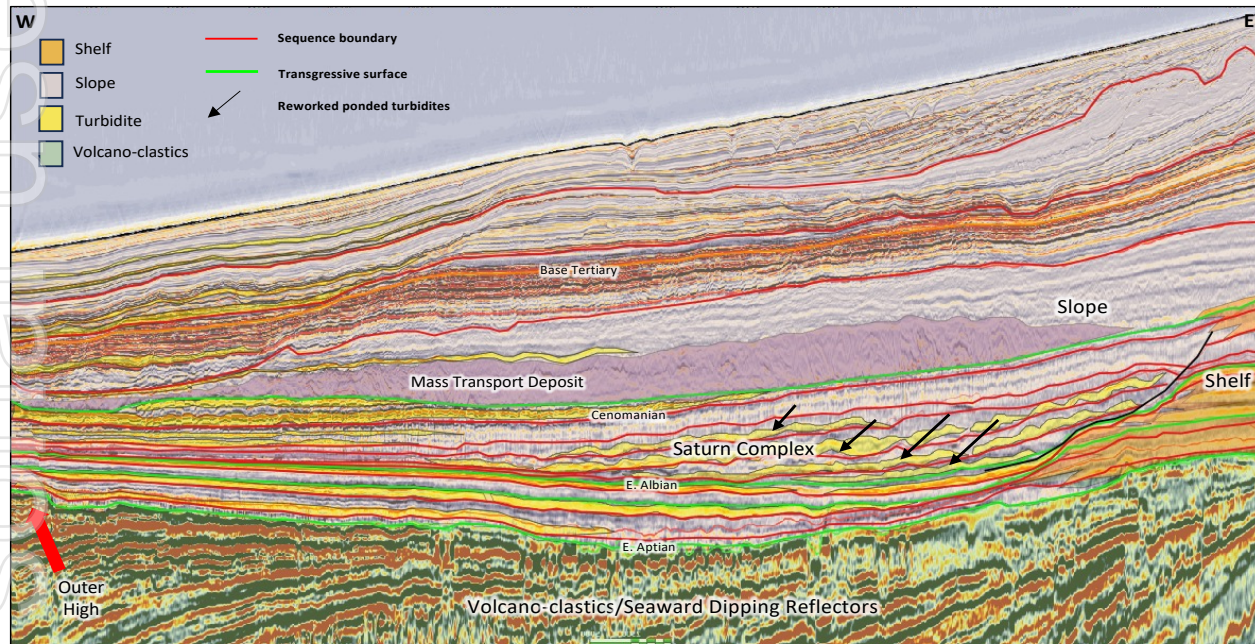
W

E

Shelf

Slope

Turbidite

Volcano-clastics

Sequence boundary

Transgressive surface

Reworked ponded turbidites

Base Tertiary

Slope

Mass Transport Deposit

Shelf

Cenomanian

Saturn Complex

E. Albian

E. Aptian

Outer High

Volcano-clastics/Seaward Dipping Reflectors